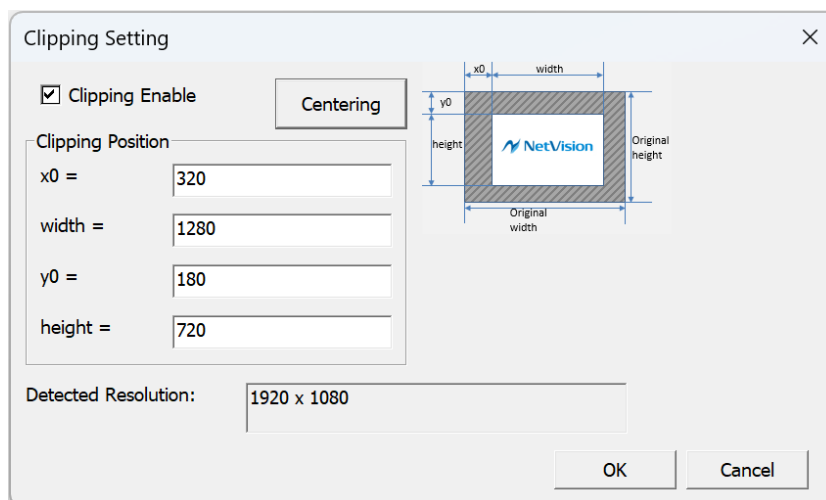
Clipping Setting

☑ Clipping Enable

Centering

Clipping Position

x0 = 320

width = 1280

y0 = 180

height = 720

x0 width

y0

height

NetVision

Original height

Original width

Detected Resolution: 1920 x 1080

OK

Cancel